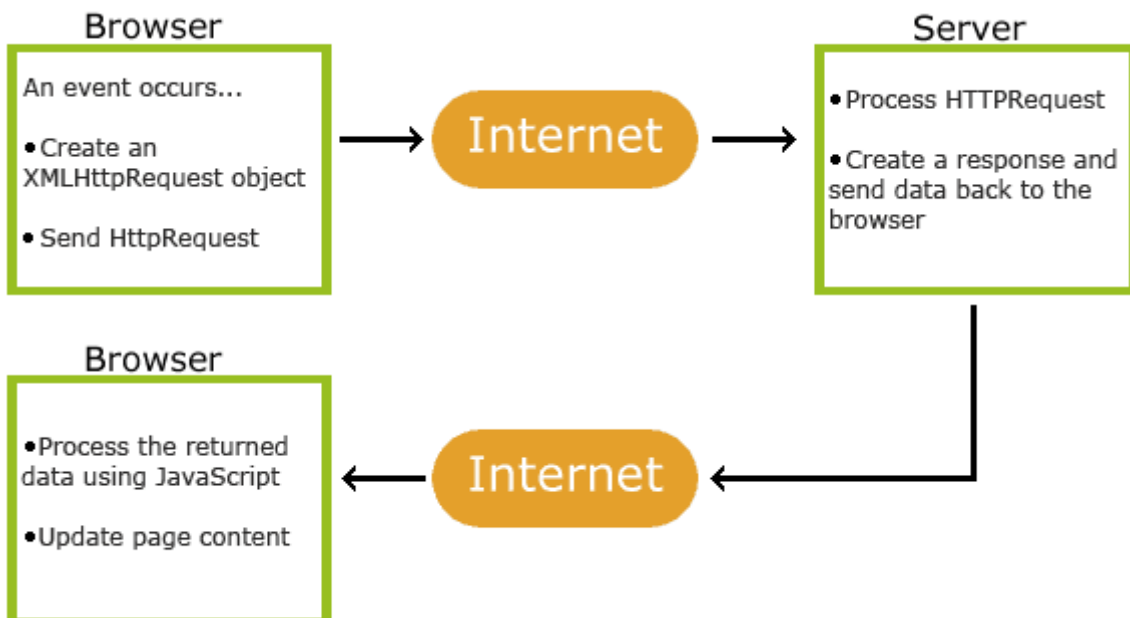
Browser

An event occurs...

• Create an XMLHttpRequest object

• Send HttpRequest

Internet

Server

• Process HTTPRequest

• Create a response and send data back to the browser

Browser

• Process the returned data using JavaScript

• Update page content

Internet